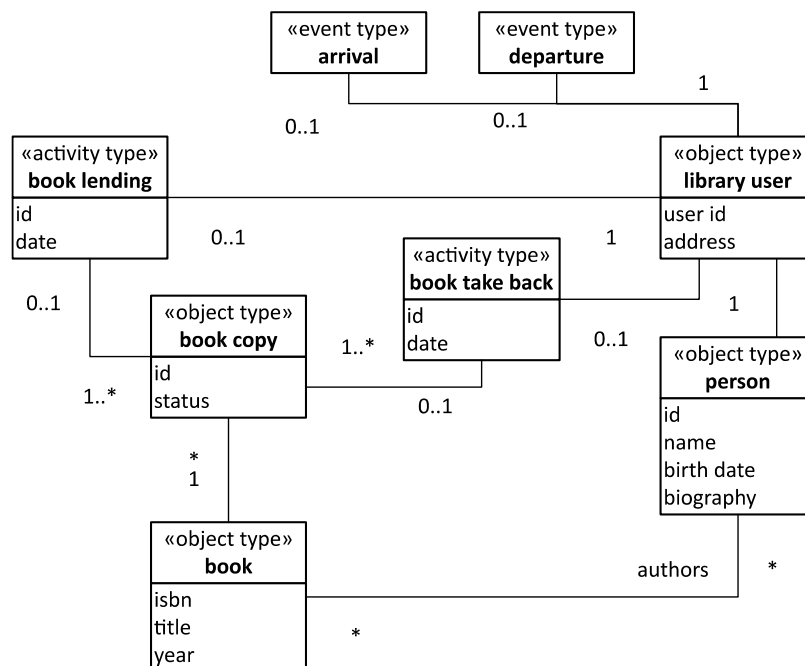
«event type»
**arrival**

«event type»
**departure**

1

0..1

0..1

«activity type»
**book lending**

id
date

«object type»
**library user**

user id
address

0..1

1

«activity type»
**book take back**

id
date

0..1

«object type»
**book copy**

id
status

1..*

1

1..*

0..1

«object type»
**person**

id
name
birth date
biography

0..1

*
1

«object type»
**book**

isbn
title
year

authors

*

*